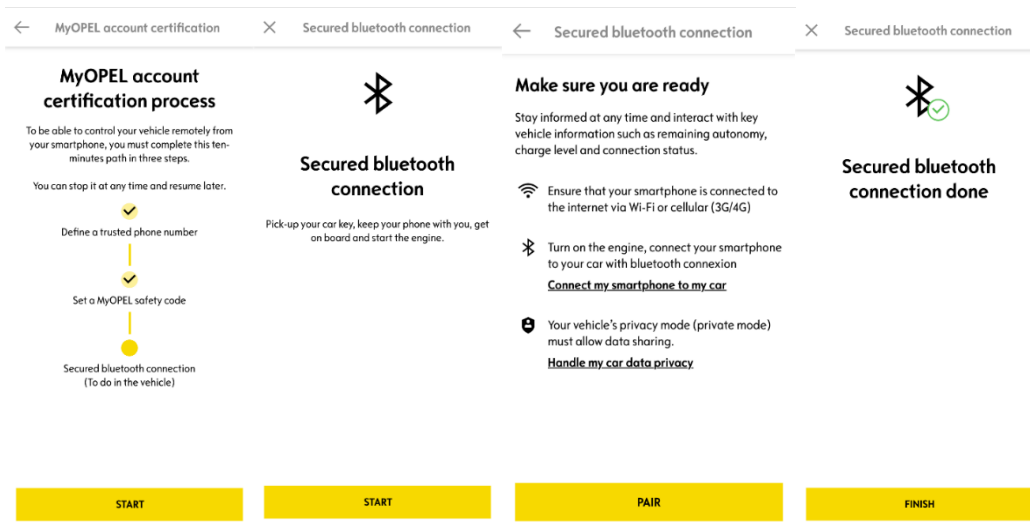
MyOPEL account certification

MyOPEL account certification process

To be able to control your vehicle remotely from your smartphone, you must complete this ten-minutes path in three steps.

You can stop it at any time and resume later.

Define a trusted phone number

Set a MyOPEL safety code

Secured bluetooth connection (To do in the vehicle)

START

Secured bluetooth connection

Secured bluetooth connection

Pick-up your car key, keep your phone with you, get on board and start the engine.

START

Secured bluetooth connection

Make sure you are ready

Stay informed at any time and interact with key vehicle information such as remaining autonomy, charge level and connection status.

Ensure that your smartphone is connected to the internet via Wi-Fi or cellular (3G/4G)

Turn on the engine, connect your smartphone to your car with bluetooth connexion

Connect my smartphone to my car

Your vehicle's privacy mode (private mode) must allow data sharing.

Handle my car data privacy

PAIR

Secured bluetooth connection

Secured bluetooth connection done

FINISH